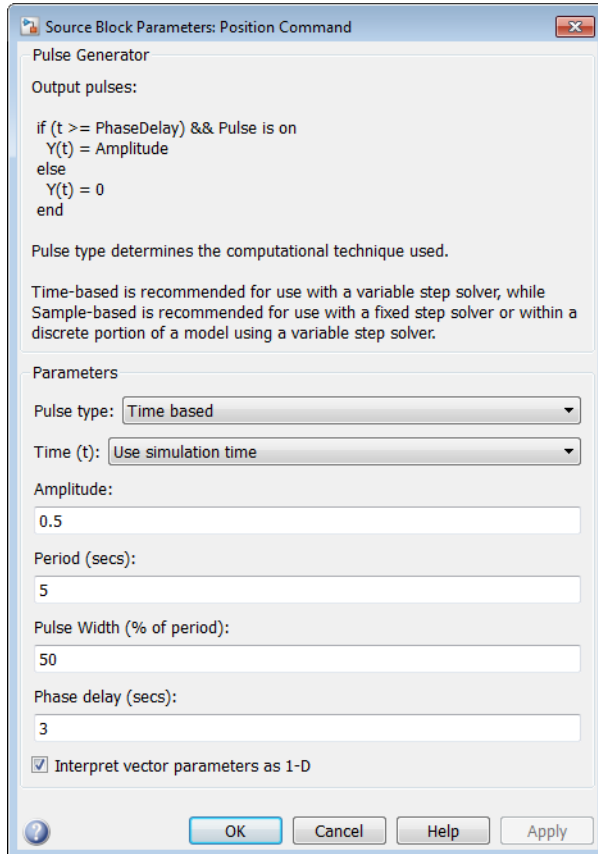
Source Block Parameters: Position Command

Pulse Generator

Output pulses:

if (t >= PhaseDelay) && Pulse is on
Y(t) = Amplitude
else
Y(t) = 0
end

Pulse type determines the computational technique used.

Time-based is recommended for use with a variable step solver, while Sample-based is recommended for use with a fixed step solver or within a discrete portion of a model using a variable step solver.

Parameters

Pulse type: Time based

Time (t): Use simulation time

Amplitude:

0.5

Period (secs):

5

Pulse Width (% of period):

50

Phase delay (secs):

3

Interpret vector parameters as 1-D

OK Cancel Help Apply